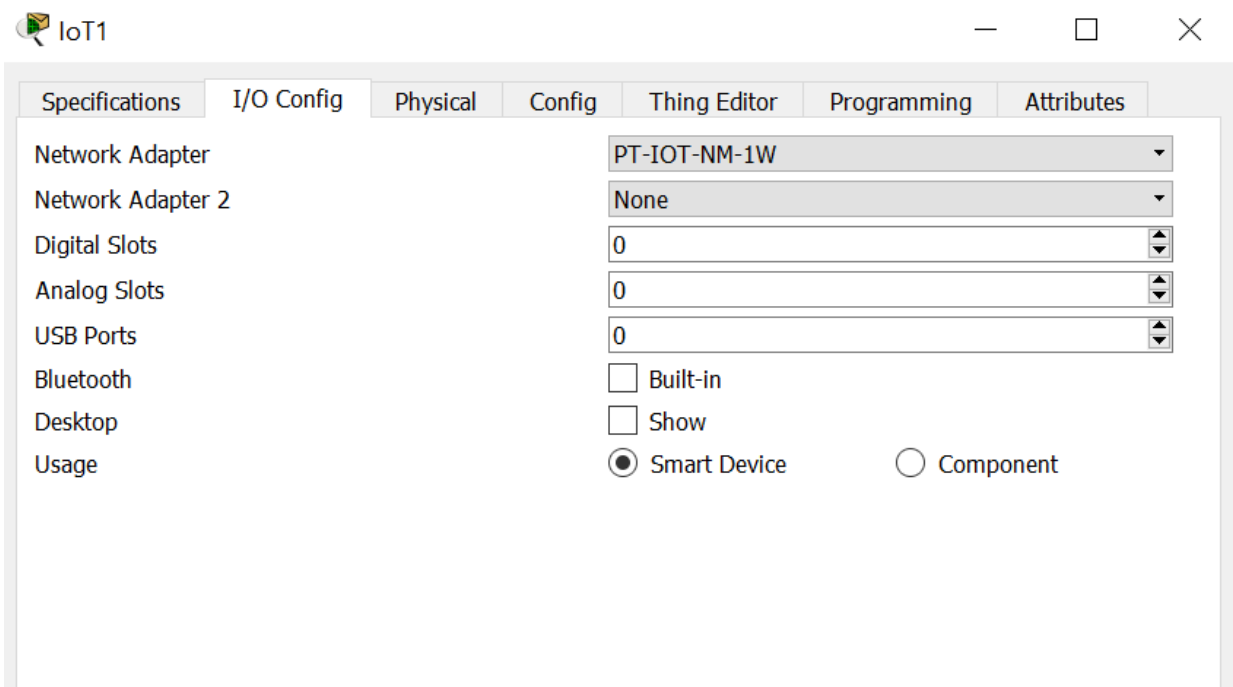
IoT1

Specifications | I/O Config | Physical | Config | Thing Editor | Programming | Attributes

Network Adapter PT-IOT-NM-1W
Network Adapter 2 None
Digital Slots 0
Analog Slots 0
USB Ports 0
Bluetooth Built-in
Desktop Show
Usage Smart Device Component